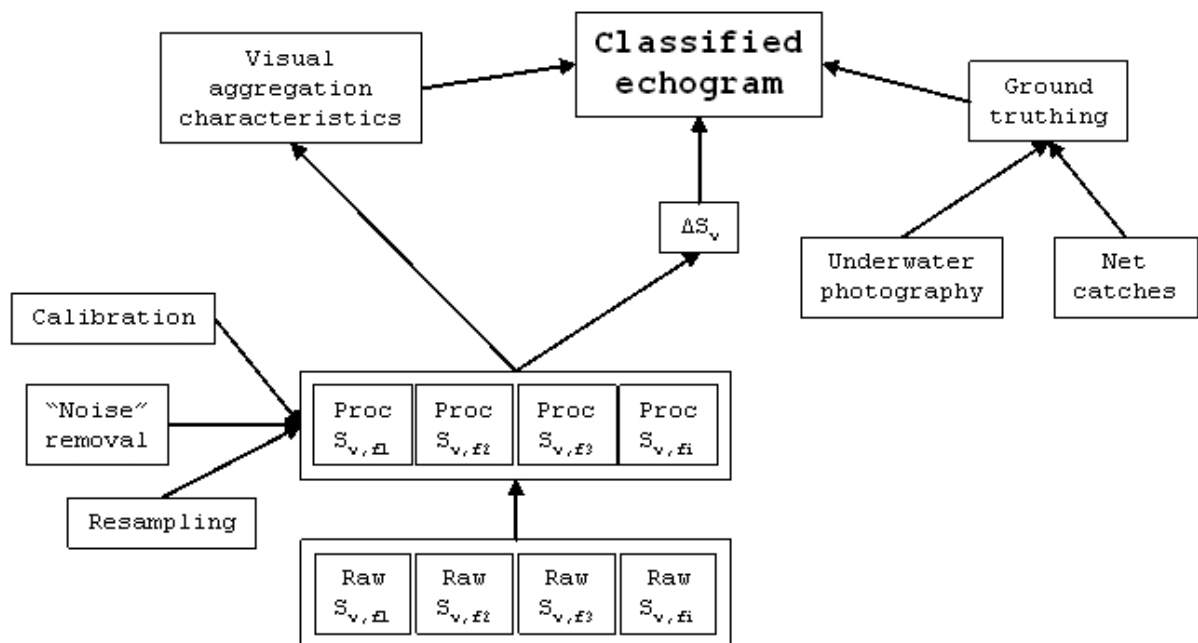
Visual aggregation characteristics

Classified echogram

Ground truthing

$\Delta S_v$

Underwater photography

Net catches

Calibration

"Noise" removal

Resampling

| Proc $S_{v,f1}$ | Proc $S_{v,f2}$ | Proc $S_{v,f3}$ | Proc $S_{v,fi}$ |
|---|---|---|---|

| Raw $S_{v,f1}$ | Raw $S_{v,f2}$ | Raw $S_{v,f3}$ | Raw $S_{v,fi}$ |
|---|---|---|---|